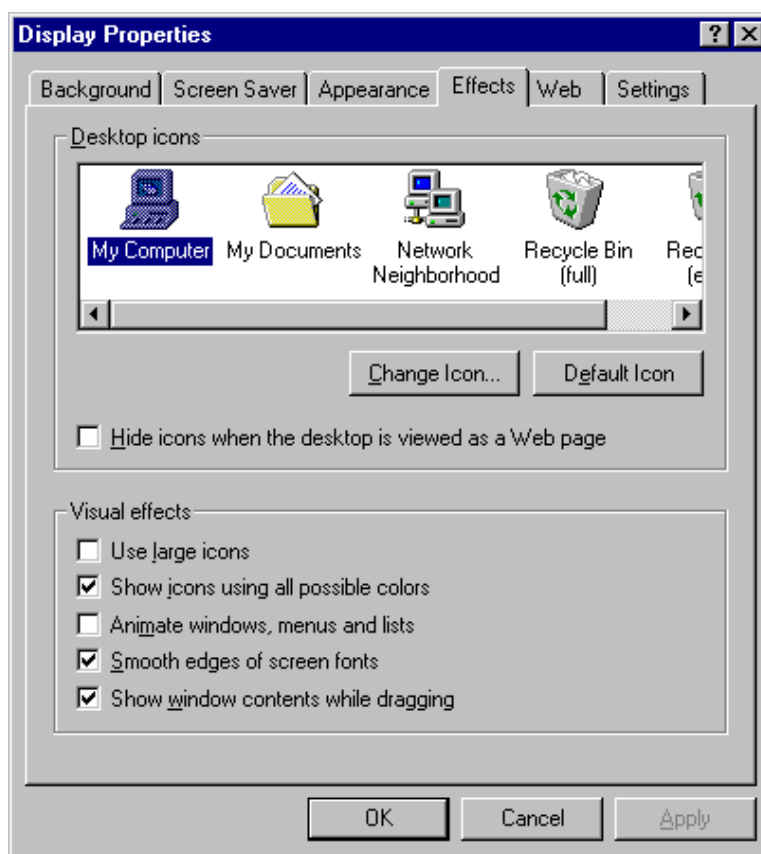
Display Properties
?
Background | Screen Saver | Appearance | Effects | Web | Settings

Desktop icons
My Computer
My Documents
Network Neighborhood
Recycle Bin (full)
Rec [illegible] (e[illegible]

Change Icon...
Default Icon

Hide icons when the desktop is viewed as a Web page

Visual effects
Use large icons
Show icons using all possible colors
Animate windows, menus and lists
Smooth edges of screen fonts
Show window contents while dragging

OK
Cancel
Apply